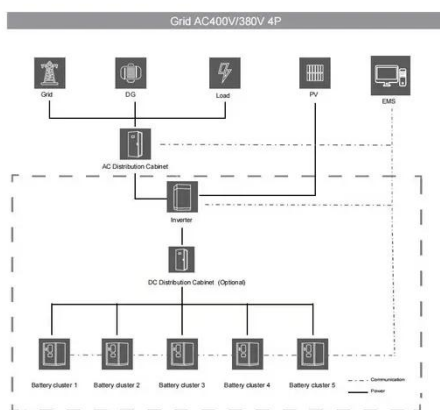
Grid AC400V/380V 4P

Grid
DG
Load
PV
EMS

AC Distribution Cabinet

Inverter

DC Distribution Cabinet (Optional)

Battery cluster 1
Battery cluster 2
Battery cluster 3
Battery cluster 4
Battery cluster 5

Communication
Power